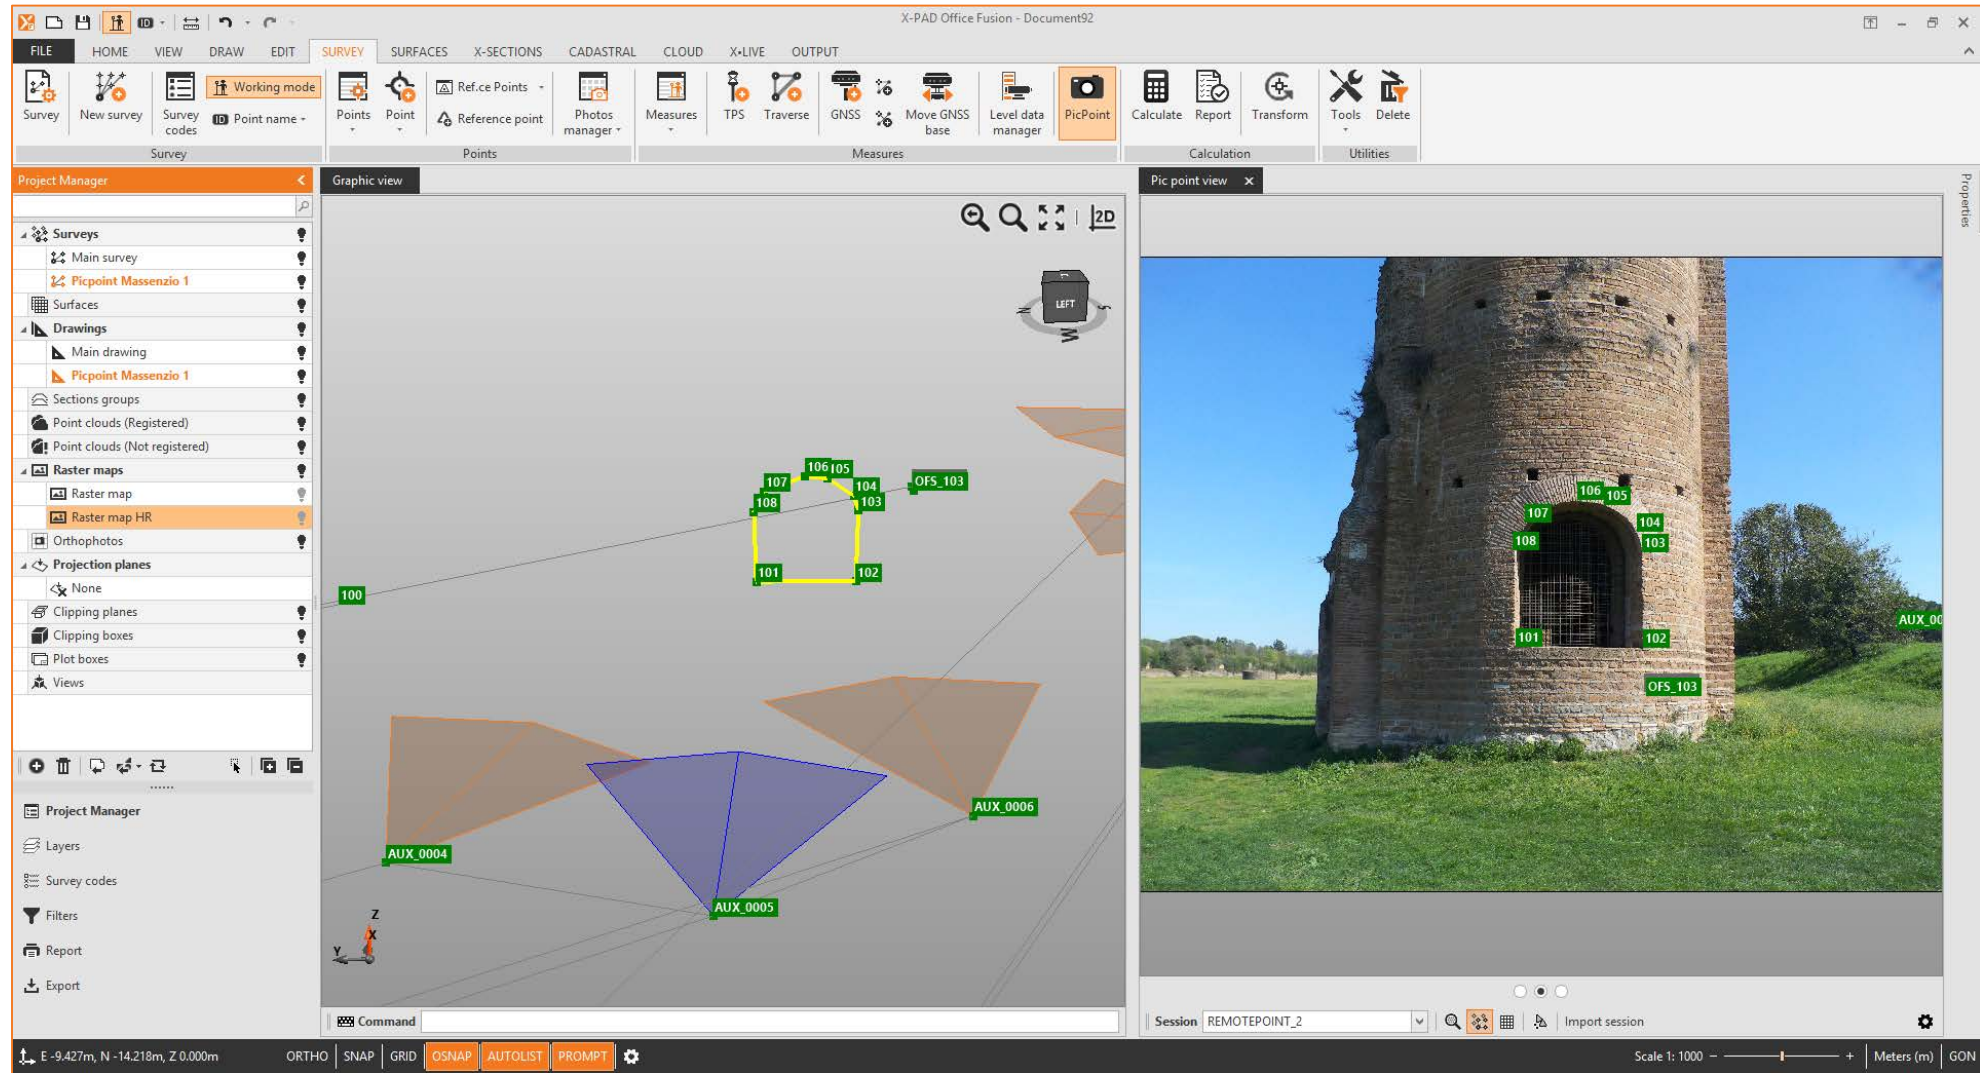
X-PAD Office Fusion - Document92

FILE HOME VIEW DRAW EDIT SURVEY SURFACES X-SECTIONS CADASTRAL CLOUD X-LIVE OUTPUT

Survey New survey Survey codes Working mode Point name Survey
Points Point Ref.ce Points Reference point Photos manager Points
Measures TPS Traverse GNSS Move GNSS base Level data manager PicPoint Measures
Calculate Report Transform Calculation
Tools Delete Utilities

Project Manager
Surveys
Main survey
Picpoint Massenzio 1
Surfaces
Drawings
Main drawing
Picpoint Massenzio 1
Sections groups
Point clouds (Registered)
Point clouds (Not registered)
Raster maps
Raster map
Raster map HR
Orthophotos
Projection planes
None
Clipping planes
Clipping boxes
Plot boxes
Views

Project Manager
Layers
Survey codes
Filters
Report
Export

Graphic view
2D
LEFT
100 101 102 103 104 105 106 107 108 OFS_103
AUX_0004 AUX_0005 AUX_0006
Z Y X
Command

Pic point view
106 105 107 104 108 103 101 102 OFS_103 AUX_00
Session REMOTEPOINT_2 Import session

Properties

E -9.427m, N -14.218m, Z 0.000m ORTHO SNAP GRID OSNAP AUTOLIST PROMPT Scale 1: 1000 Meters (m) GON